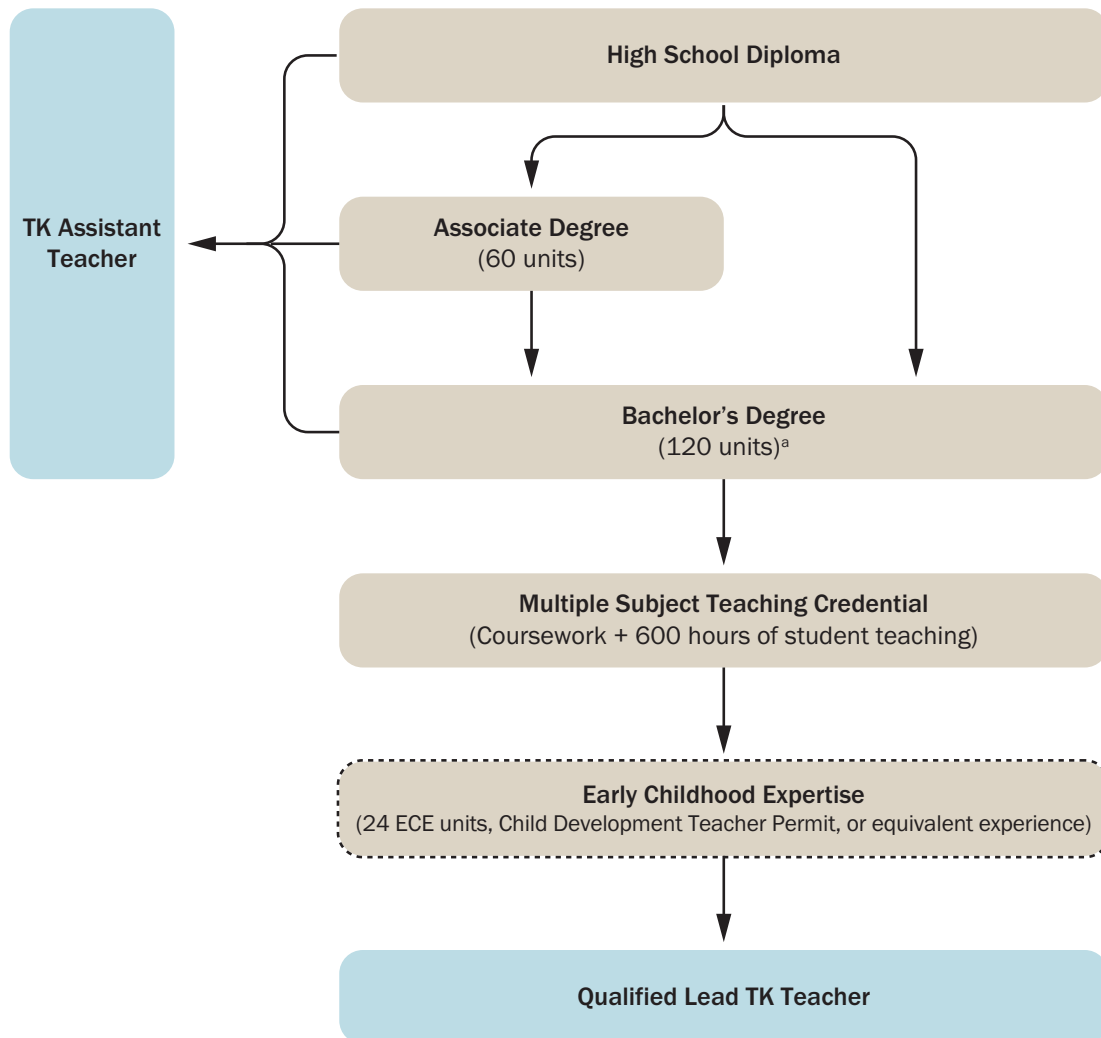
High School Diploma

TK Assistant Teacher

Associate Degree
(60 units)

Bachelor's Degree
(120 units)$^{a}$

Multiple Subject Teaching Credential
(Coursework + 600 hours of student teaching)

Early Childhood Expertise
(24 ECE units, Child Development Teacher Permit, or equivalent experience)

Qualified Lead TK Teacher